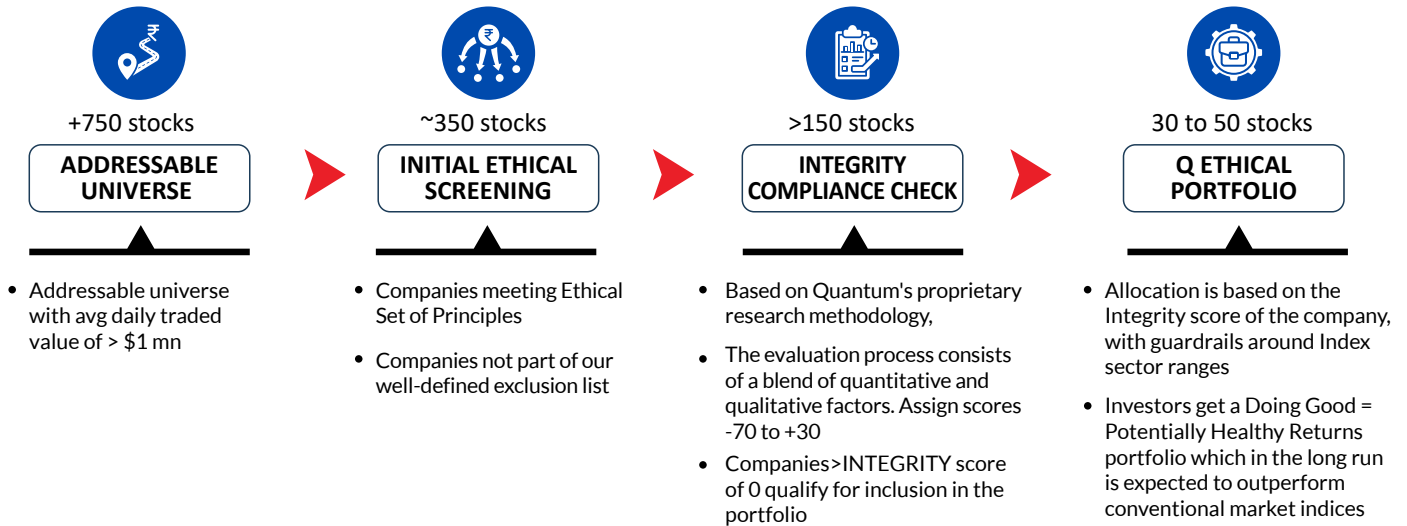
+750 stocks

ADDRESSABLE UNIVERSE

- Addressable universe with avg daily traded value of > $1 mn

~350 stocks

INITIAL ETHICAL SCREENING

- Companies meeting Ethical Set of Principles
- Companies not part of our well-defined exclusion list

>150 stocks

INTEGRITY COMPLIANCE CHECK

- Based on Quantum's proprietary research methodology,
- The evaluation process consists of a blend of quantitative and qualitative factors. Assign scores -70 to +30
- Companies>INTEGRITY score of 0 qualify for inclusion in the portfolio

30 to 50 stocks

Q ETHICAL PORTFOLIO

- Allocation is based on the Integrity score of the company, with guardrails around Index sector ranges
- Investors get a Doing Good = Potentially Healthy Returns portfolio which in the long run is expected to outperform conventional market indices